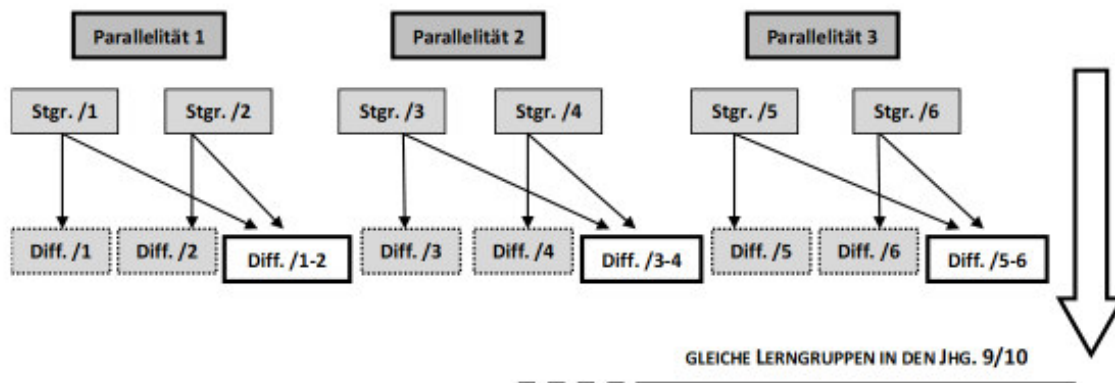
Parallelität 1

Parallelität 2

Parallelität 3

Stgr. /1

Stgr. /2

Stgr. /3

Stgr. /4

Stgr. /5

Stgr. /6

Diff. /1

Diff. /2

Diff. /1-2

Diff. /3

Diff. /4

Diff. /3-4

Diff. /5

Diff. /6

Diff. /5-6

GLEICHE LERNGRUPPEN IN DEN JHG. 9/10